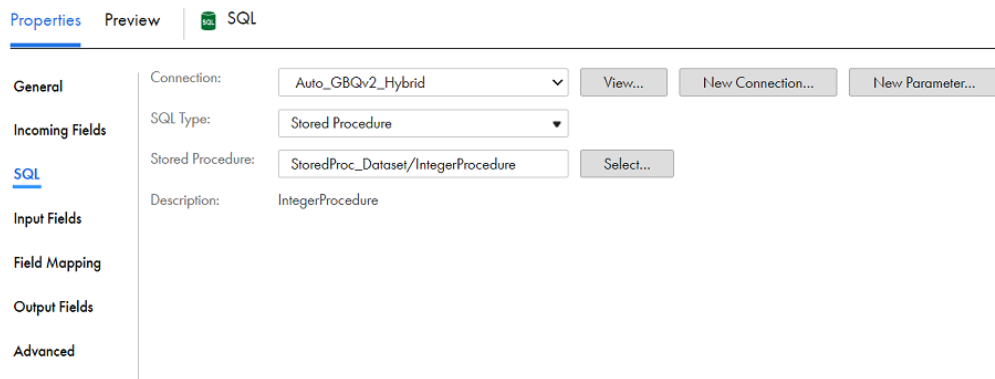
Properties Preview SQL SQL

General
Incoming Fields
SQL
Input Fields
Field Mapping
Output Fields
Advanced

Connection: Auto_GBQv2_Hybrid View... New Connection... New Parameter...

SQL Type: Stored Procedure

Stored Procedure: StoredProc_Dataset/IntegerProcedure Select...

Description: IntegerProcedure